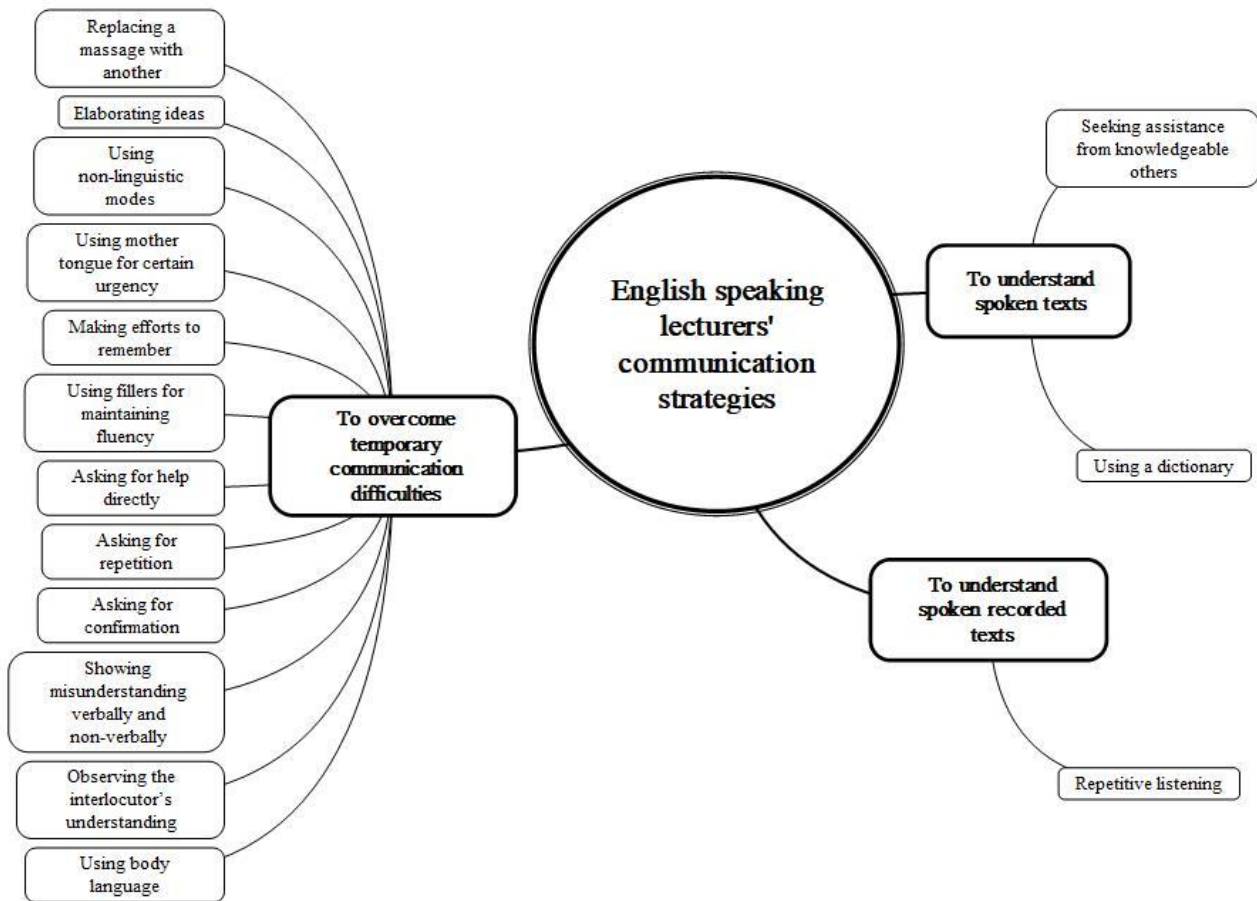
English speaking lecturers' communication strategies

To overcome temporary communication difficulties

Replacing a massage with another

Elaborating ideas

Using non-linguistic modes

Using mother tongue for certain urgency

Making efforts to remember

Using fillers for maintaining fluency

Asking for help directly

Asking for repetition

Asking for confirmation

Showing misunderstanding verbally and non-verbally

Observing the interlocutor's understanding

Using body language

To understand spoken texts

Seeking assistance from knowledgeable others

Using a dictionary

To understand spoken recorded texts

Repetitive listening